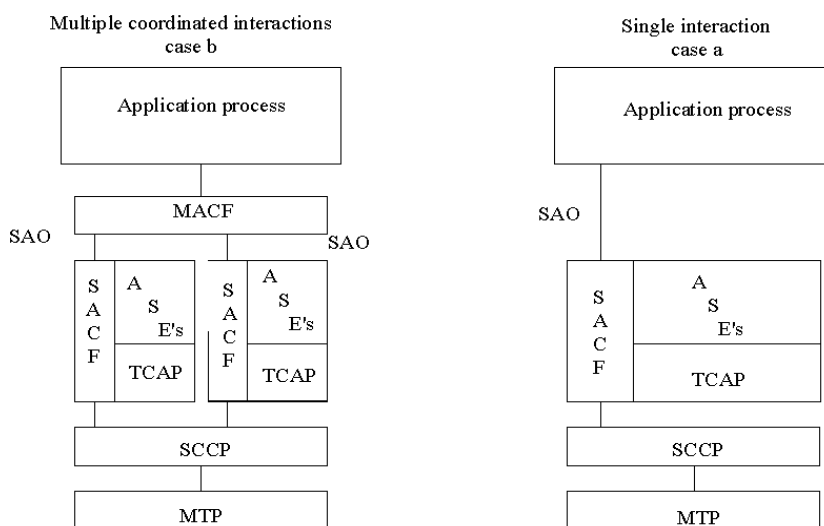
Multiple coordinated interactions
case b

Application process

MACF

SAO

SAO

S
A
C
F

A
S
E's

TCAP

S
A
C
F

A
S
E's

TCAP

SCCP

MTP

Single interaction
case a

Application process

SAO

S
A
C
F

A
S
E's

TCAP

SCCP

MTP